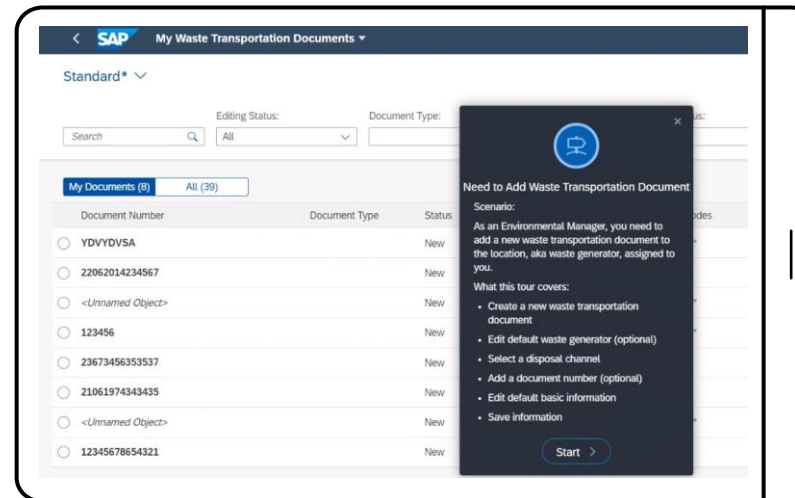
SAP My Waste Transportation Documents

Standard*

Editing Status: Document Type: us:

Search All

My Documents (8) All (39)

| Document Number | Document Type | Status | odes |
|---|---|---|---|
| YDVYDVSA | | New | |
| 22062014234567 | | New | |
| <Unnamed Object> | | New | |
| 123456 | | New | |
| 23673456353537 | | New | |
| 21061974343435 | | New | |
| <Unnamed Object> | | New | |
| 12345678654321 | | New | |

Need to Add Waste Transportation Document

Scenario:

As an Environmental Manager, you need to add a new waste transportation document to the location, aka waste generator, assigned to you.

What this tour covers:

- Create a new waste transportation document
- Edit default waste generator (optional)
- Select a disposal channel
- Add a document number (optional)
- Edit default basic information
- Save information

Start